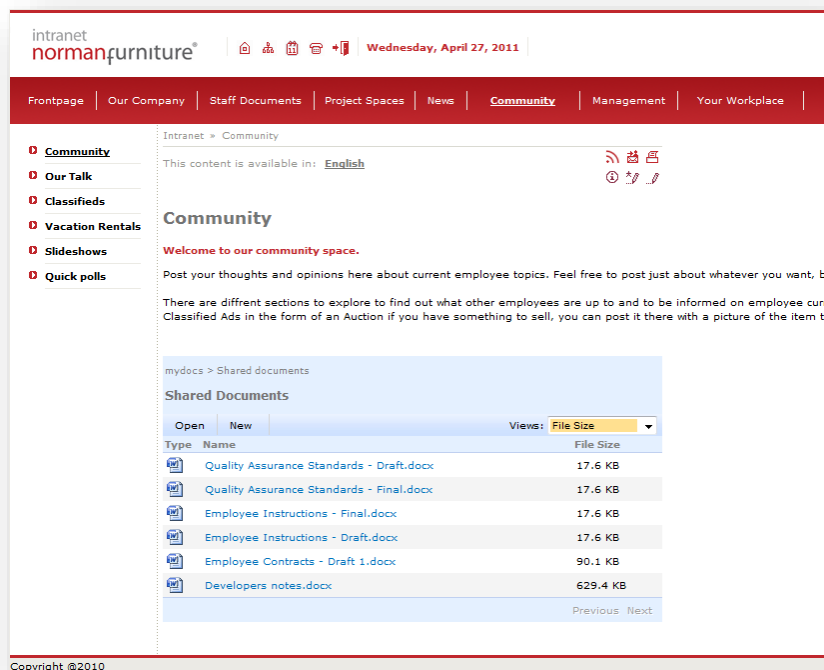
intranet
normanfurniture®

Wednesday, April 27, 2011

Frontpage | Our Company | Staff Documents | Project Spaces | News | Community | Management | Your Workplace

Community
Our Talk
Classifieds
Vacation Rentals
Slideshows
Quick polls

Intranet » Community

This content is available in: English

Community

Welcome to our community space.

Post your thoughts and opinions here about current employee topics. Feel free to post just about whatever you want, b

There are diffrent sections to explore to find out what other employees are up to and to be informed on employee cur Classified Ads in the form of an Auction if you have something to sell, you can post it there with a picture of the item t

mydocs > Shared documents

Shared Documents

Open | New | Views: File Size

| Type | Name | File Size |
|---|---|---|
| | Quality Assurance Standards - Draft.docx | 17.6 KB |
| | Quality Assurance Standards - Final.docx | 17.6 KB |
| | Employee Instructions - Final.docx | 17.6 KB |
| | Employee Instructions - Draft.docx | 17.6 KB |
| | Employee Contracts - Draft 1.docx | 90.1 KB |
| | Developers notes.docx | 629.4 KB |

Previous Next

Copyright @2010